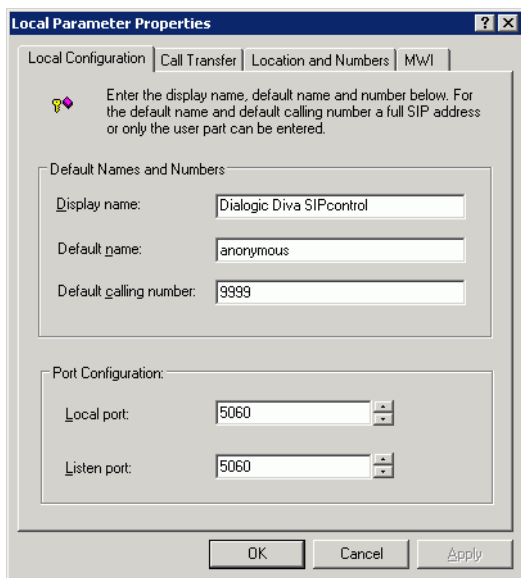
Local Parameter Properties

? X

Local Configuration | Call Transfer | Location and Numbers | MWI

Enter the display name, default name and number below. For the default name and default calling number a full SIP address or only the user part can be entered.

Default Names and Numbers

Display name: Dialogic Diva SIPcontrol

Default name: anonymous

Default calling number: 9999

Port Configuration:

Local port: 5060

Listen port: 5060

OK Cancel Apply